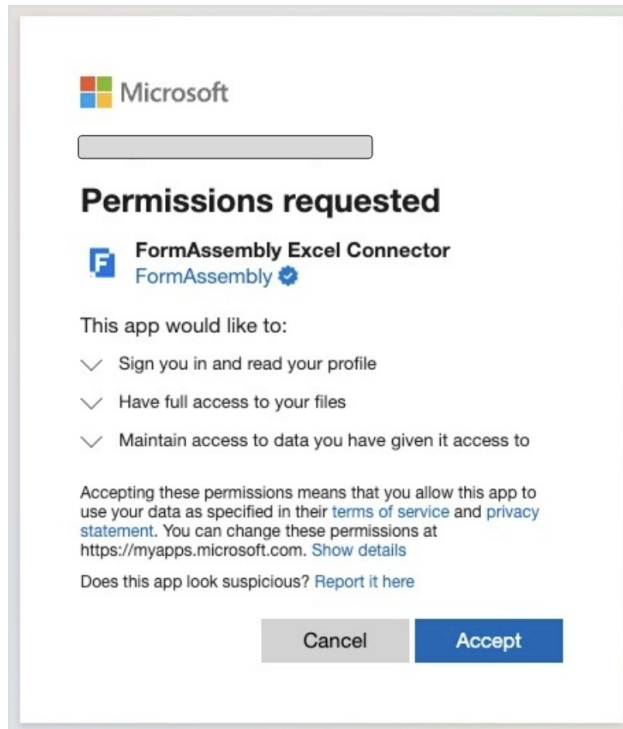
Microsoft

Permissions requested

FormAssembly Excel Connector
FormAssembly

This app would like to:

Sign you in and read your profile

Have full access to your files

Maintain access to data you have given it access to

Accepting these permissions means that you allow this app to use your data as specified in their terms of service and privacy statement. You can change these permissions at https://myapps.microsoft.com. Show details

Does this app look suspicious? Report it here

Cancel

Accept